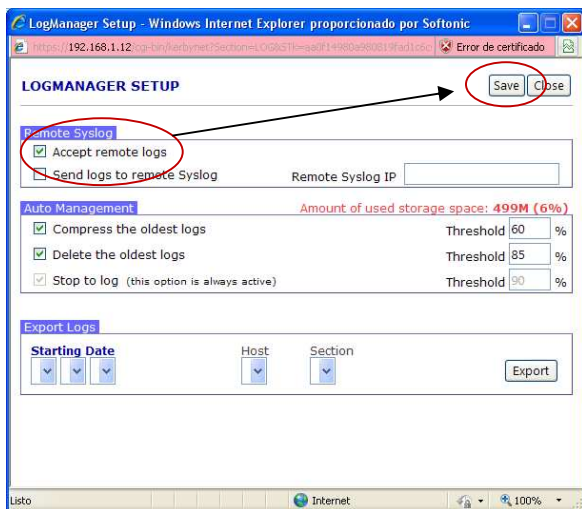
LogManager Setup - Windows Internet Explorer proporcionado por Softonic

https://192.168.1.12/cgi-bin/kerbynet?Section=LOG&STK=aa0f14980a980819fad1c6c Error de certificado

LOGMANAGER SETUP

Save Close

Remote Syslog

Accept remote logs

Send logs to remote Syslog

Remote Syslog IP

Auto Management

Amount of used storage space: 499M (6%)

Compress the oldest logs

Threshold 60 %

Delete the oldest logs

Threshold 85 %

Stop to log (this option is always active)

Threshold 90 %

Export Logs

Starting Date

Host

Section

Export

Listo

Internet

100%